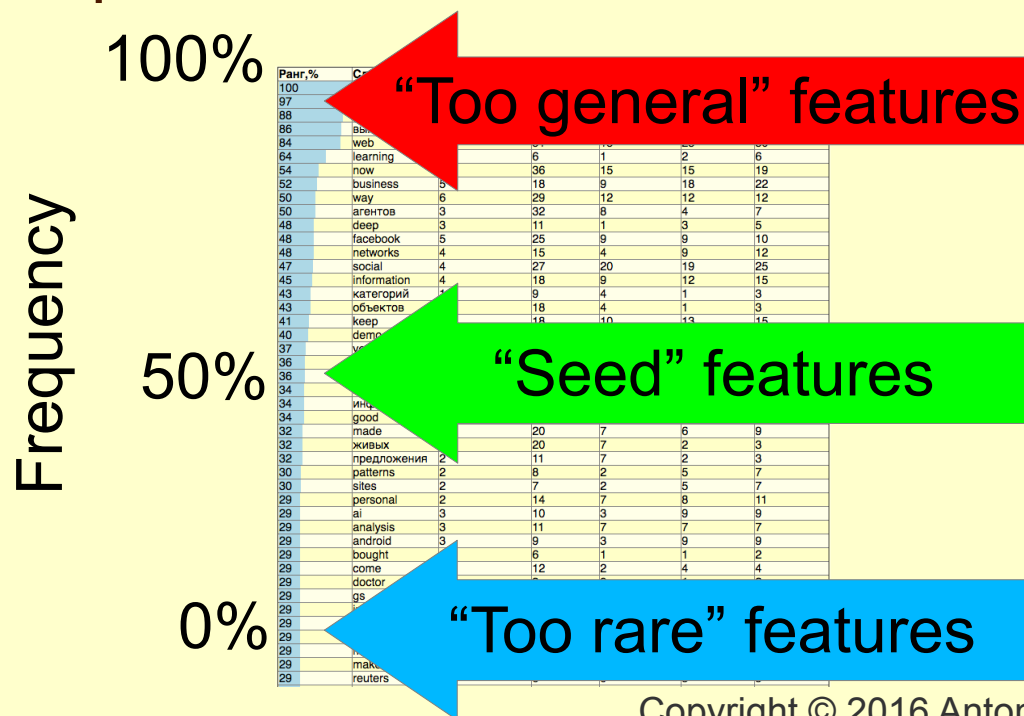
100%

50%

0%

Frequency

“Too general” features

“Seed” features

“Too rare” features

| Ранг,% | С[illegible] | | | | | |
|---|---|---|---|---|---|---|
| 100 | | | | | | |
| 97 | | | | | | |
| 88 | | | | | | |
| 86 | вы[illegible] | | | | | |
| 84 | web | | | | | |
| 64 | learning | | 6 | 1 | 2 | 6 |
| 54 | now | | 36 | 15 | 15 | 19 |
| 52 | business | 5 | 18 | 9 | 18 | 22 |
| 50 | way | 6 | 29 | 12 | 12 | 12 |
| 50 | агентов | 3 | 32 | 8 | 4 | 7 |
| 48 | deep | 3 | 11 | 1 | 3 | 5 |
| 48 | facebook | 5 | 25 | 9 | 9 | 10 |
| 48 | networks | 4 | 15 | 4 | 9 | 12 |
| 47 | social | 4 | 27 | 20 | 19 | 25 |
| 45 | information | 4 | 18 | 9 | 12 | 15 |
| 43 | категорий | | 9 | 4 | 1 | 3 |
| 43 | объектов | | 18 | 4 | 1 | 3 |
| 41 | keep | | 18 | 10 | 13 | 15 |
| 40 | demo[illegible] | | | | | |
| 37 | | | | | | |
| 36 | | | | | | |
| 36 | | | | | | |
| 34 | | | | | | |
| 34 | инд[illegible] | | | | | |
| 34 | good | | | | | |
| 32 | made | | 20 | 7 | 6 | 9 |
| 32 | живых | | 20 | 7 | 2 | 3 |
| 32 | предложения | 2 | 11 | 7 | 2 | 3 |
| 30 | patterns | 2 | 8 | 2 | 5 | 7 |
| 30 | sites | 2 | 7 | 2 | 5 | 7 |
| 29 | personal | 2 | 14 | 7 | 8 | 11 |
| 29 | ai | 3 | 10 | 3 | 9 | 9 |
| 29 | analysis | 3 | 11 | 7 | 7 | 7 |
| 29 | android | 3 | 9 | 3 | 9 | 9 |
| 29 | bought | | 6 | 1 | 1 | 2 |
| 29 | come | | 12 | 2 | 4 | 4 |
| 29 | doctor | | | | | |
| 29 | gs | | | | | |
| 29 | | | | | | |
| 29 | | | | | | |
| 29 | | | | | | |
| 29 | | | | | | |
| 29 | make | | | | | |
| 29 | reuters | | | | | |

Copyright © 2016 Anton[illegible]